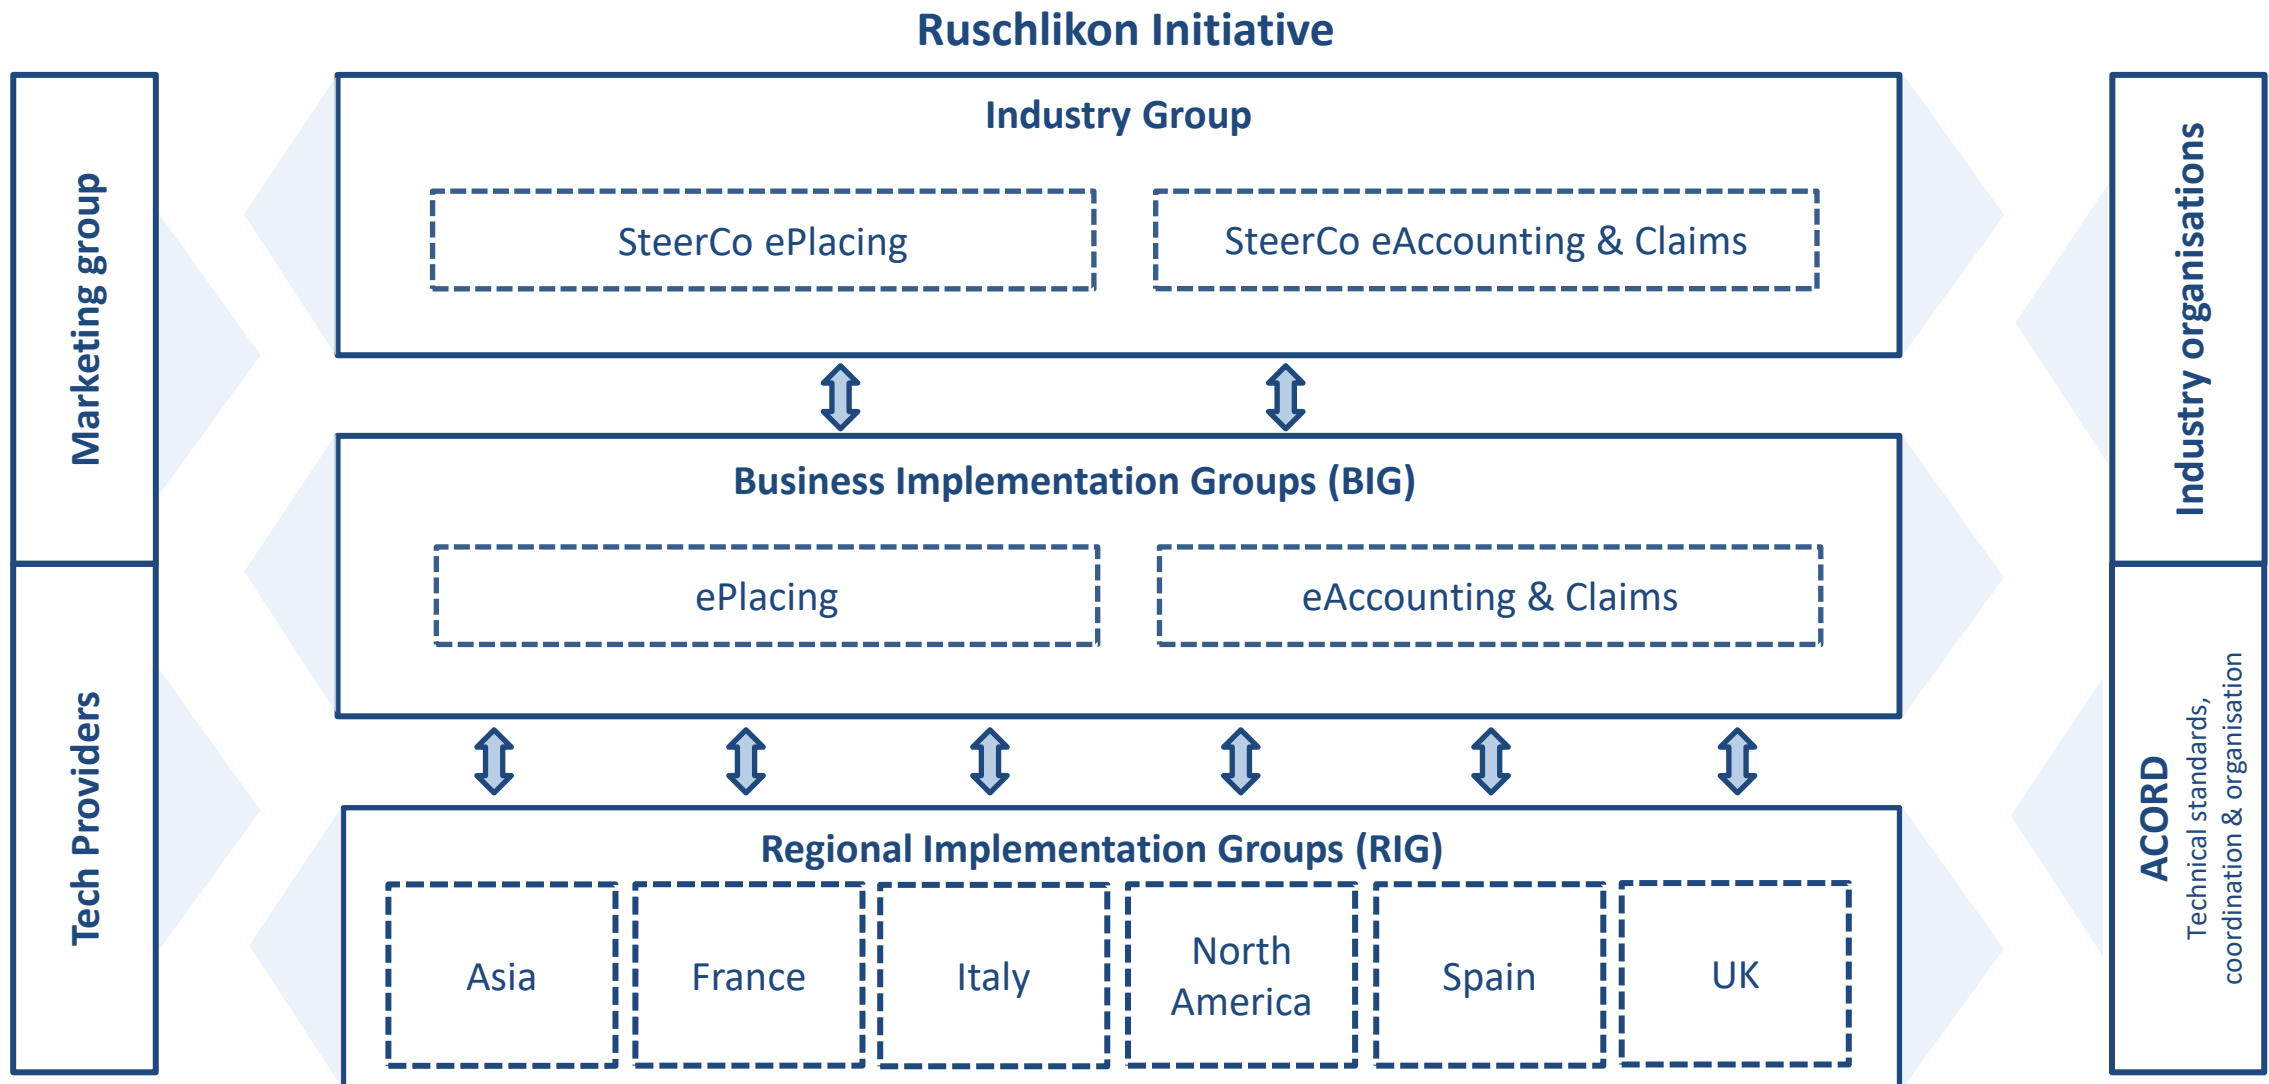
Ruschlikon Initiative

Marketing group

Tech Providers

Industry Group

SteerCo ePlacing

SteerCo eAccounting & Claims

Business Implementation Groups (BIG)

ePlacing

eAccounting & Claims

Regional Implementation Groups (RIG)

Asia

France

Italy

North America

Spain

UK

Industry organisation

ACORD

Technical standards, coordination & organisation